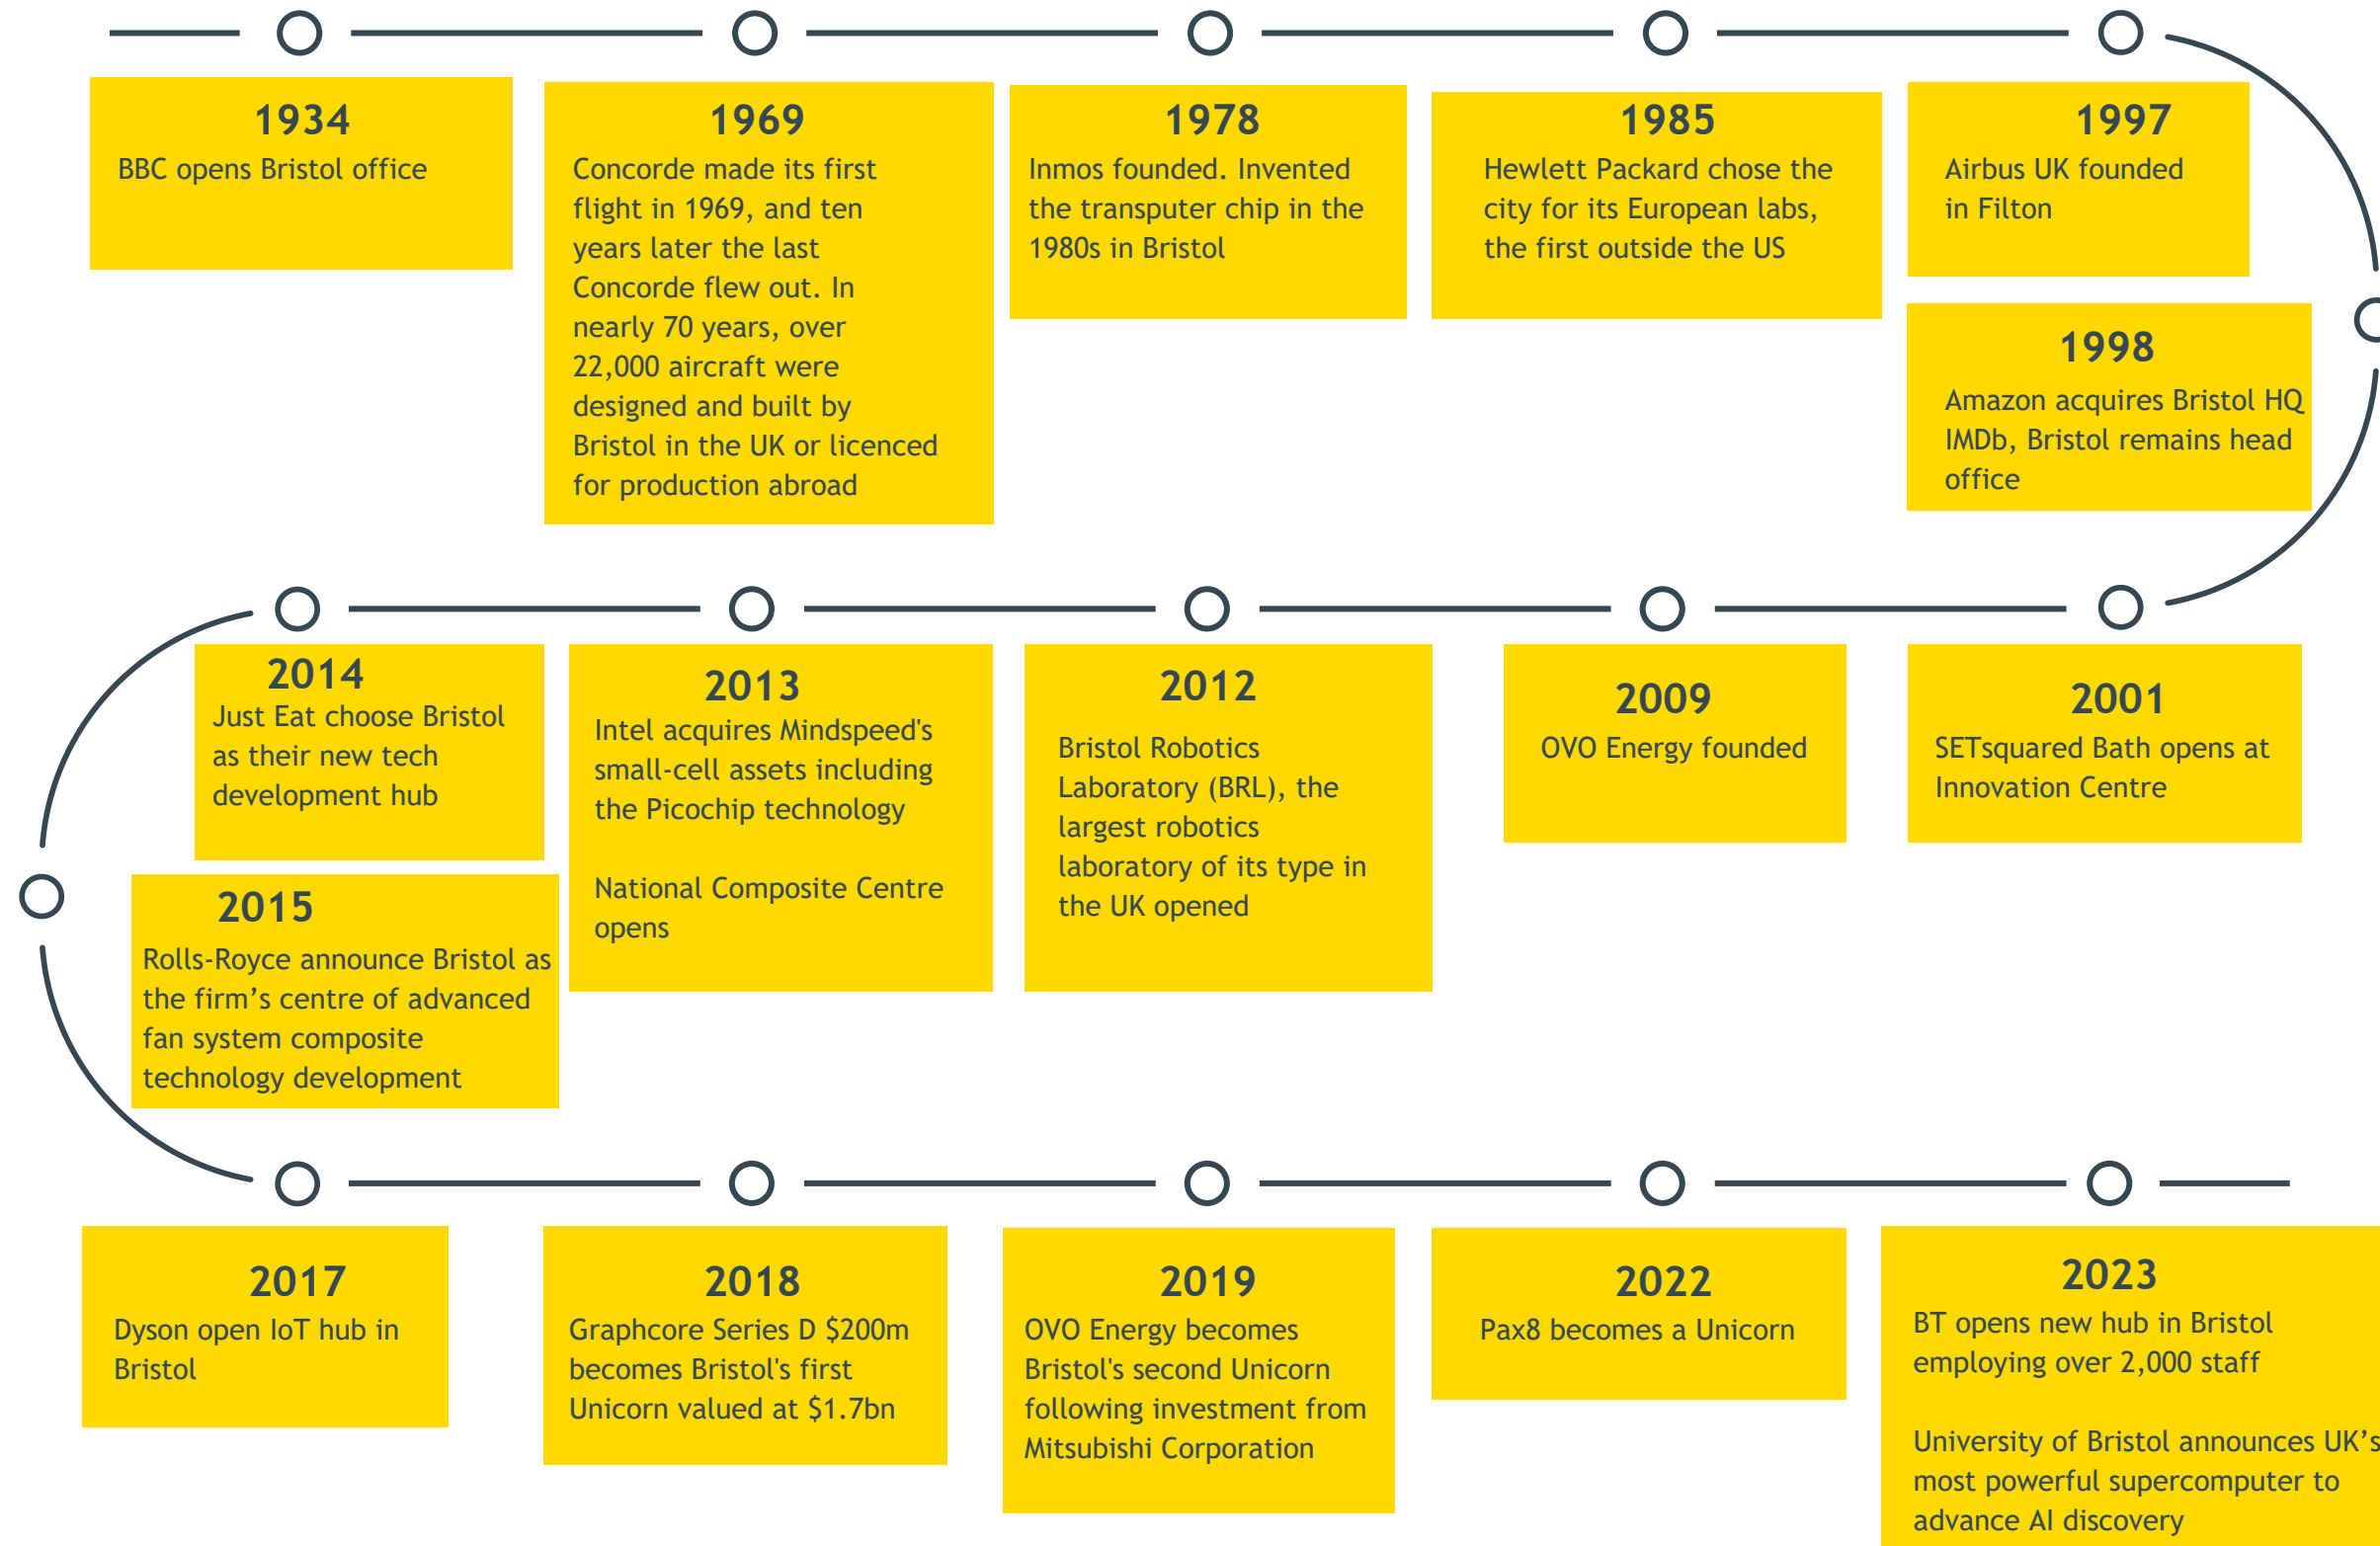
1934
BBC opens Bristol office

1969
Concorde made its first flight in 1969, and ten years later the last Concorde flew out. In nearly 70 years, over 22,000 aircraft were designed and built by Bristol in the UK or licenced for production abroad

1978
Inmos founded. Invented the transputer chip in the 1980s in Bristol

1985
Hewlett Packard chose the city for its European labs, the first outside the US

1997
Airbus UK founded in Filton

1998
Amazon acquires Bristol HQ IMDb, Bristol remains head office

2014
Just Eat choose Bristol as their new tech development hub

2015
Rolls-Royce announce Bristol as the firm's centre of advanced fan system composite technology development

2013
Intel acquires Mindspeed's small-cell assets including the Picochip technology

National Composite Centre opens

2012
Bristol Robotics Laboratory (BRL), the largest robotics laboratory of its type in the UK opened

2009
OVO Energy founded

2001
SETsquared Bath opens at Innovation Centre

2017
Dyson open IoT hub in Bristol

2018
Graphcore Series D $200m becomes Bristol's first Unicorn valued at $1.7bn

2019
OVO Energy becomes Bristol's second Unicorn following investment from Mitsubishi Corporation

2022
Pax8 becomes a Unicorn

2023
BT opens new hub in Bristol employing over 2,000 staff

University of Bristol announces UK's most powerful supercomputer to advance AI discovery